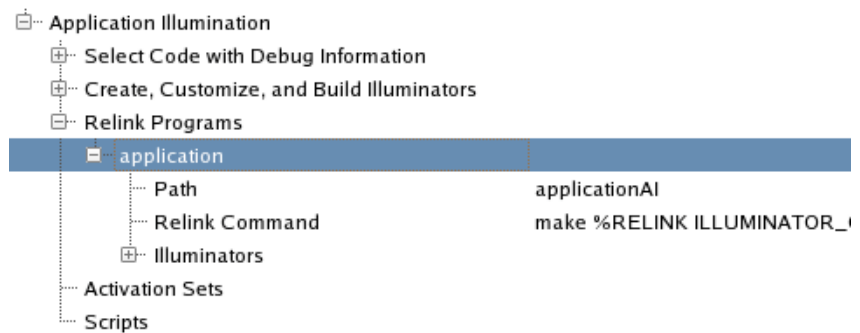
Application Illumination
Select Code with Debug Information
Create, Customize, and Build Illuminators
Relink Programs
application
Path applicationAI
Relink Command make %RELINK ILLUMINATOR_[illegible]
Illuminators
Activation Sets
Scripts